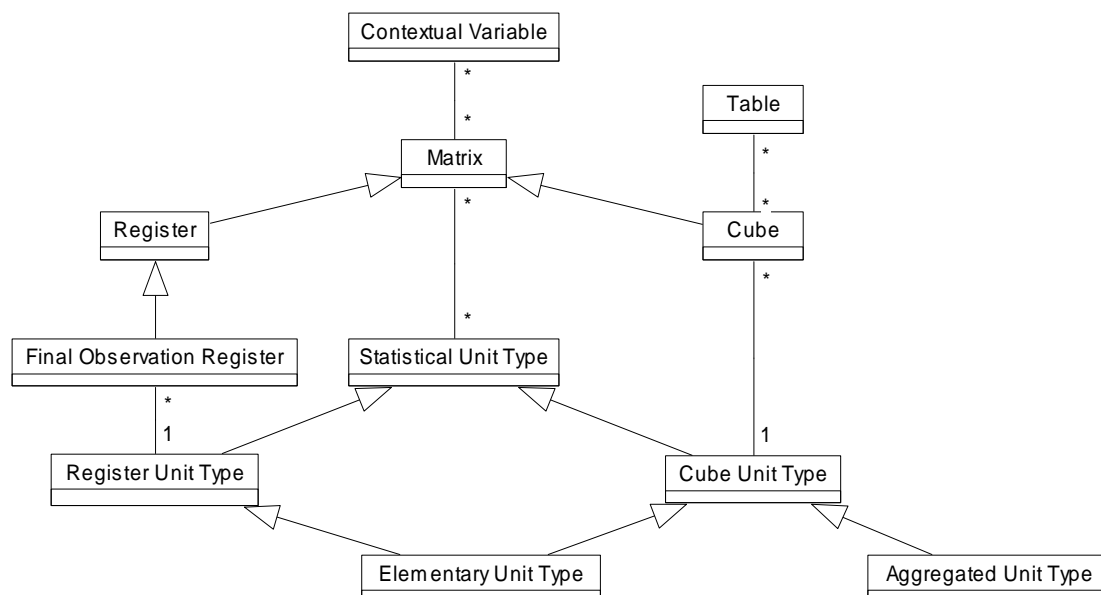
Contextual Variable

*

*

Table

*

Matrix

*

*

Register

Cube

*

*

Final Observation Register

Statistical Unit Type

*

1

1

Register Unit Type

Cube Unit Type

Elementary Unit Type

Aggregated Unit Type